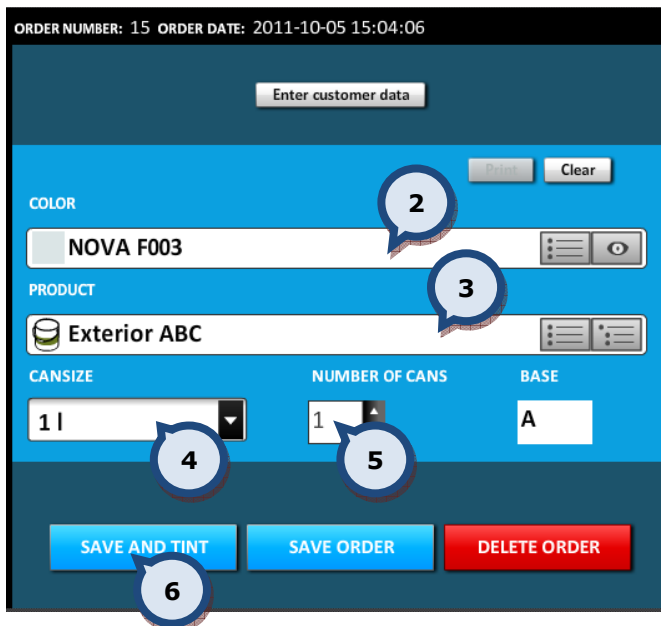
ORDER NUMBER: 15 ORDER DATE: 2011-10-05 15:04:06

Enter customer data

Print Clear

COLOR

2

NOVA F003

PRODUCT

3

Exterior ABC

CANSIZE

NUMBER OF CANS

BASE

1 l

1

A

4

5

SAVE AND TINT

SAVE ORDER

DELETE ORDER

6